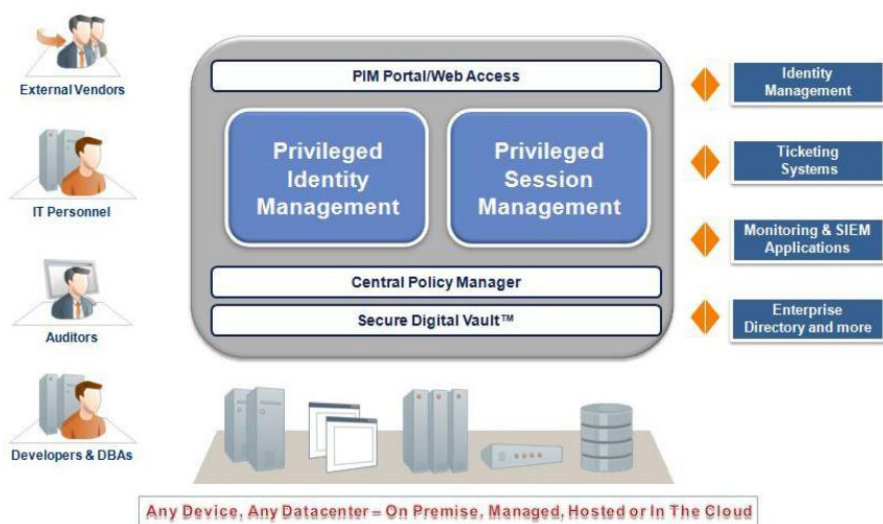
External Vendors

IT Personnel

Auditors

Developers & DBAs

PIM Portal/Web Access

Privileged Identity Management

Privileged Session Management

Central Policy Manager

Secure Digital Vault™

Identity Management

Ticketing Systems

Monitoring & SIEM Applications

Enterprise Directory and more

Any Device, Any Datacenter = On Premise, Managed, Hosted or In The Cloud